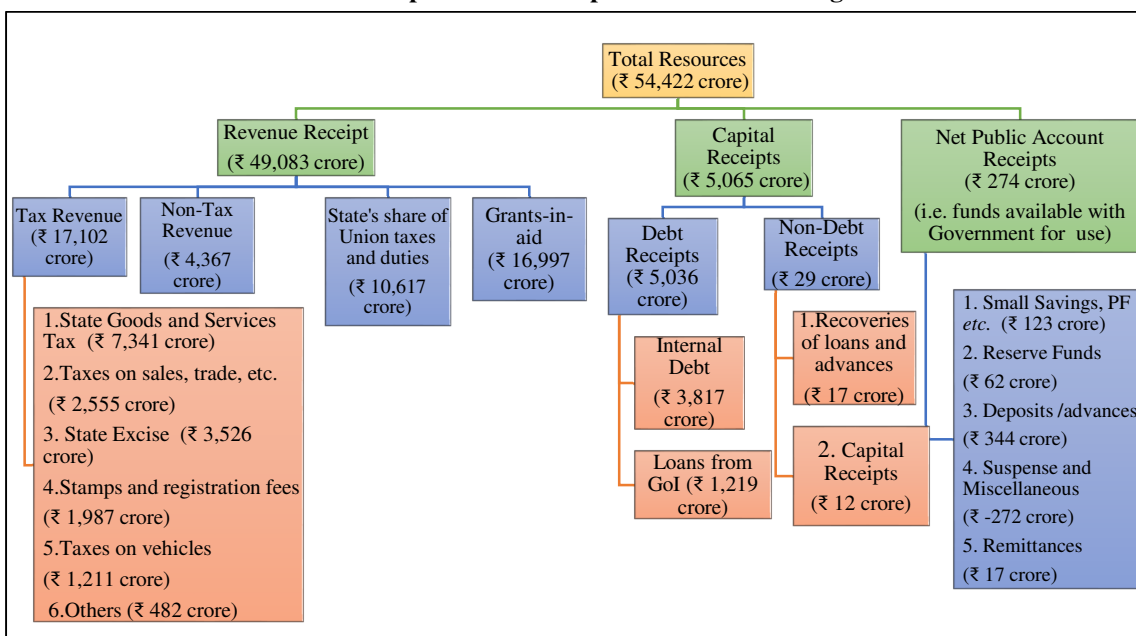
Total Resources (₹ 54,422 crore)

Revenue Receipt (₹ 49,083 crore)

Capital Receipts (₹ 5,065 crore)

Net Public Account Receipts (₹ 274 crore) (i.e. funds available with Government for use)

Tax Revenue (₹ 17,102 crore)

Non-Tax Revenue (₹ 4,367 crore)

State's share of Union taxes and duties (₹ 10,617 crore)

Grants-in-aid (₹ 16,997 crore)

Debt Receipts (₹ 5,036 crore)

Non-Debt Receipts (₹ 29 crore)

1.State Goods and Services Tax (₹ 7,341 crore)
2.Taxes on sales, trade, etc. (₹ 2,555 crore)
3. State Excise (₹ 3,526 crore)
4.Stamps and registration fees (₹ 1,987 crore)
5.Taxes on vehicles (₹ 1,211 crore)
6.Others (₹ 482 crore)

Internal Debt (₹ 3,817 crore)

Loans from GoI (₹ 1,219 crore)

1.Recoveries of loans and advances (₹ 17 crore)

2. Capital Receipts (₹ 12 crore)

1. Small Savings, PF *etc.* (₹ 123 crore)
2. Reserve Funds (₹ 62 crore)
3. Deposits /advances (₹ 344 crore)
4. Suspense and Miscellaneous (₹ -272 crore)
5. Remittances (₹ 17 crore)